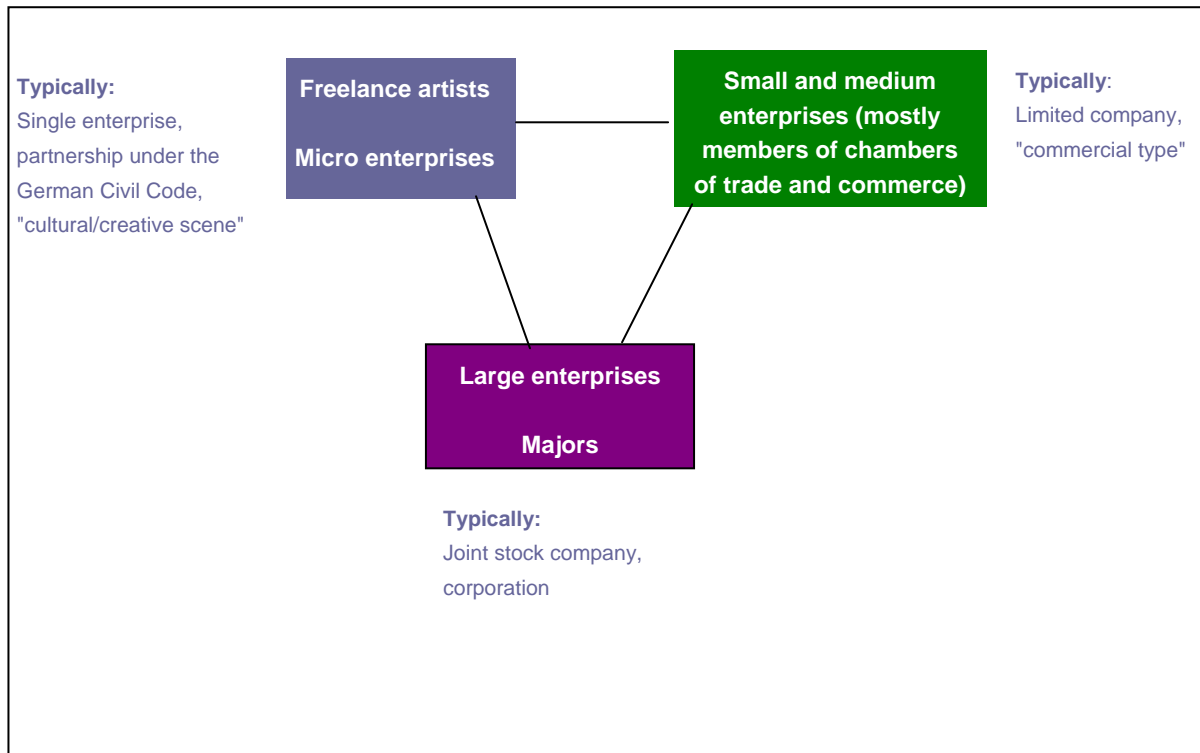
Typically:
Single enterprise, partnership under the German Civil Code, "cultural/creative scene"

Freelance artists

Micro enterprises

Small and medium enterprises (mostly members of chambers of trade and commerce)

Typically:
Limited company, "commercial type"

Large enterprises

Majors

Typically:
Joint stock company, corporation